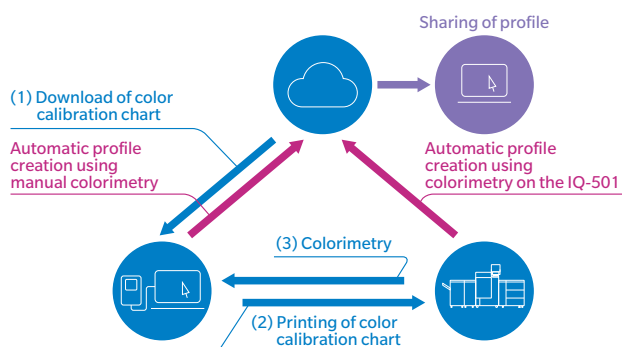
Sharing of profile

(1) Download of color calibration chart

Automatic profile creation using manual colorimetry

Automatic profile creation using colorimetry on the IQ-501

(3) Colorimetry

(2) Printing of color calibration chart